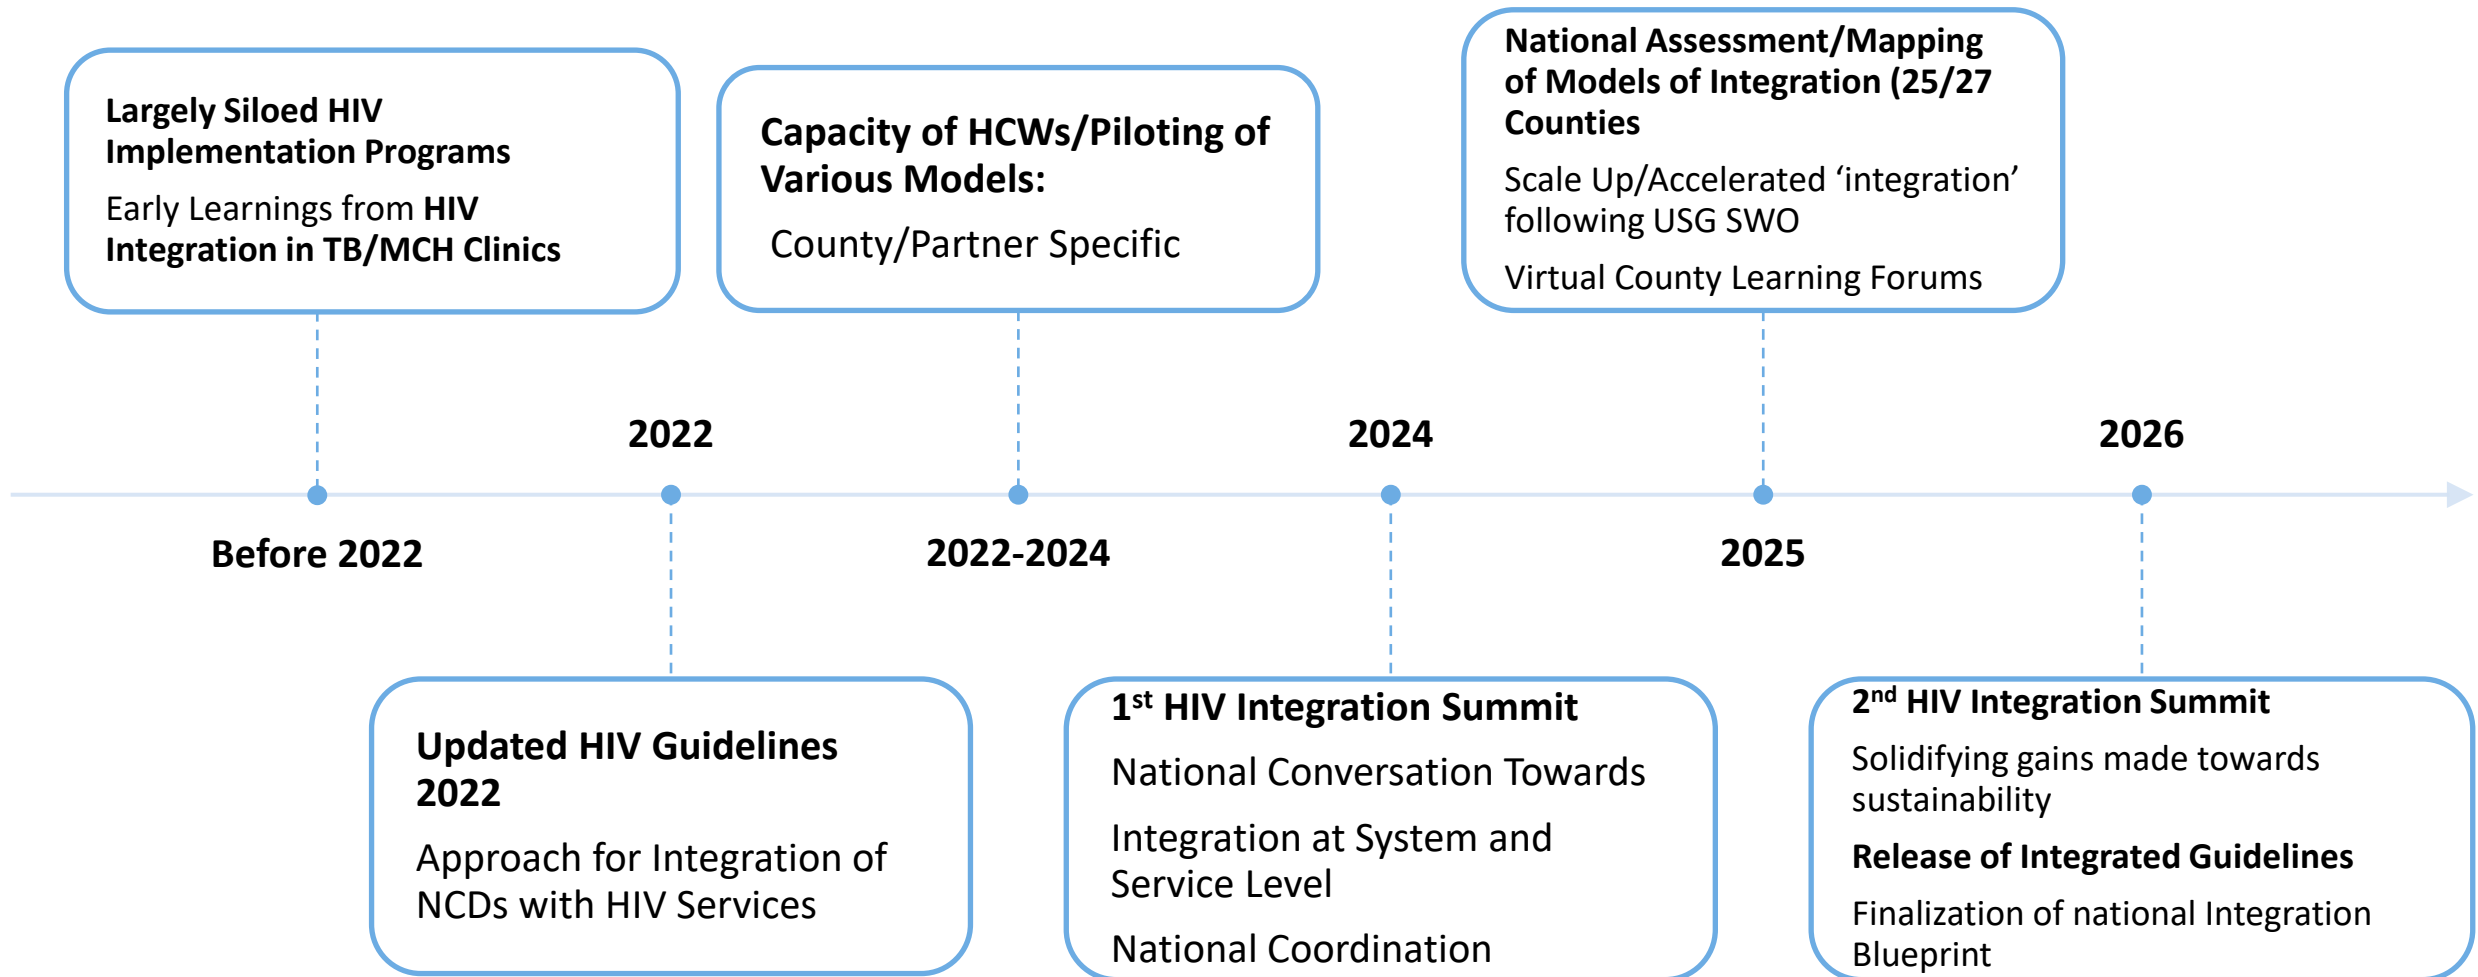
Largely Siloed HIV Implementation Programs

Early Learnings from HIV Integration in TB/MCH Clinics

Capacity of HCWs/Piloting of Various Models:

County/Partner Specific

National Assessment/Mapping of Models of Integration (25/27 Counties

Scale Up/Accelerated 'integration' following USG SWO

Virtual County Learning Forums

2022

2024

2026

Before 2022

2022-2024

2025

Updated HIV Guidelines 2022

Approach for Integration of NCDs with HIV Services

1$^{st}$ HIV Integration Summit

National Conversation Towards

Integration at System and Service Level

National Coordination

2$^{nd}$ HIV Integration Summit

Solidifying gains made towards sustainability

Release of Integrated Guidelines

Finalization of national Integration Blueprint